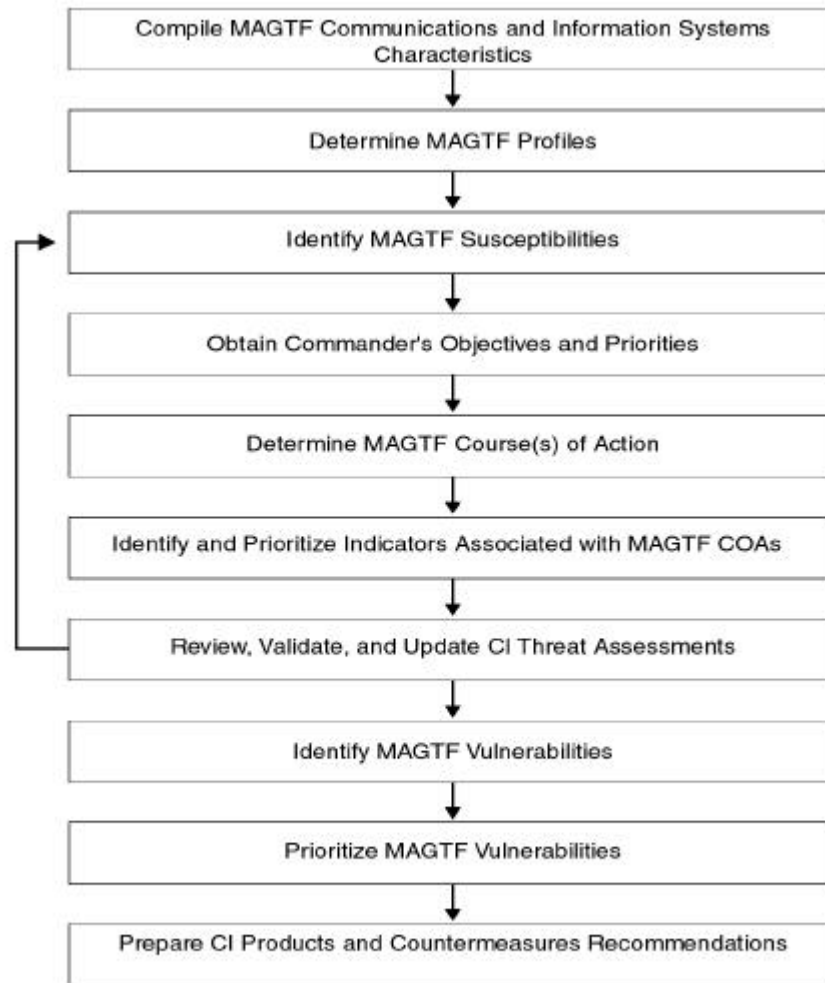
Compile MAGTF Communications and Information Systems Characteristics

Determine MAGTF Profiles

Identify MAGTF Susceptibilities

Obtain Commander's Objectives and Priorities

Determine MAGTF Course(s) of Action

Identify and Prioritize Indicators Associated with MAGTF COAs

Review, Validate, and Update CI Threat Assessments

Identify MAGTF Vulnerabilities

Prioritize MAGTF Vulnerabilities

Prepare CI Products and Countermeasures Recommendations